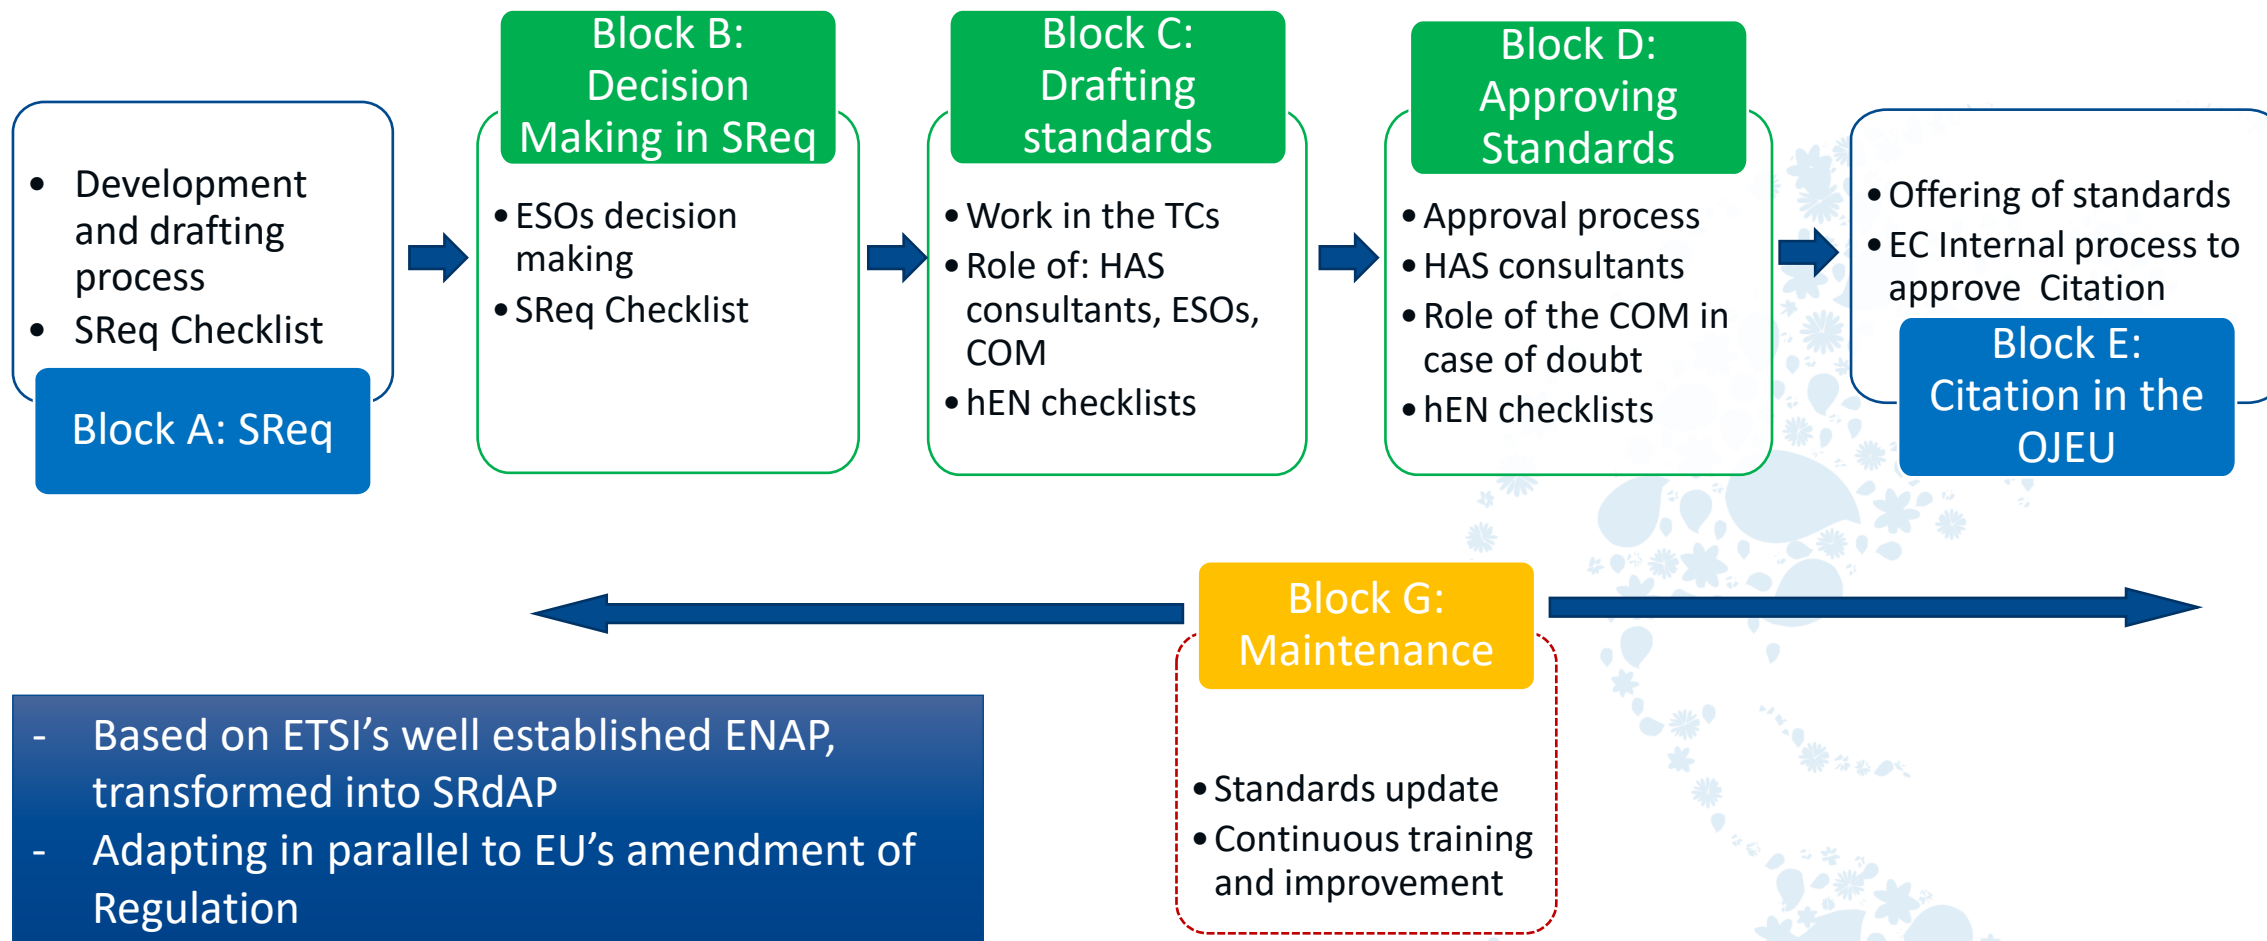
- Development and drafting process
- SReq Checklist

Block A: SReq

Block B: Decision Making in SReq

- ESOs decision making
- SReq Checklist

Block C: Drafting standards

- Work in the TCs
- Role of: HAS consultants, ESOs, COM
- hEN checklists

Block D: Approving Standards

- Approval process
- HAS consultants
- Role of the COM in case of doubt
- hEN checklists

- Offering of standards
- EC Internal process to approve Citation

Block E: Citation in the OJEU

Block G: Maintenance

- Standards update
- Continuous training and improvement

- Based on ETSI’s well established ENAP, transformed into SRdAP
- Adapting in parallel to EU’s amendment of Regulation